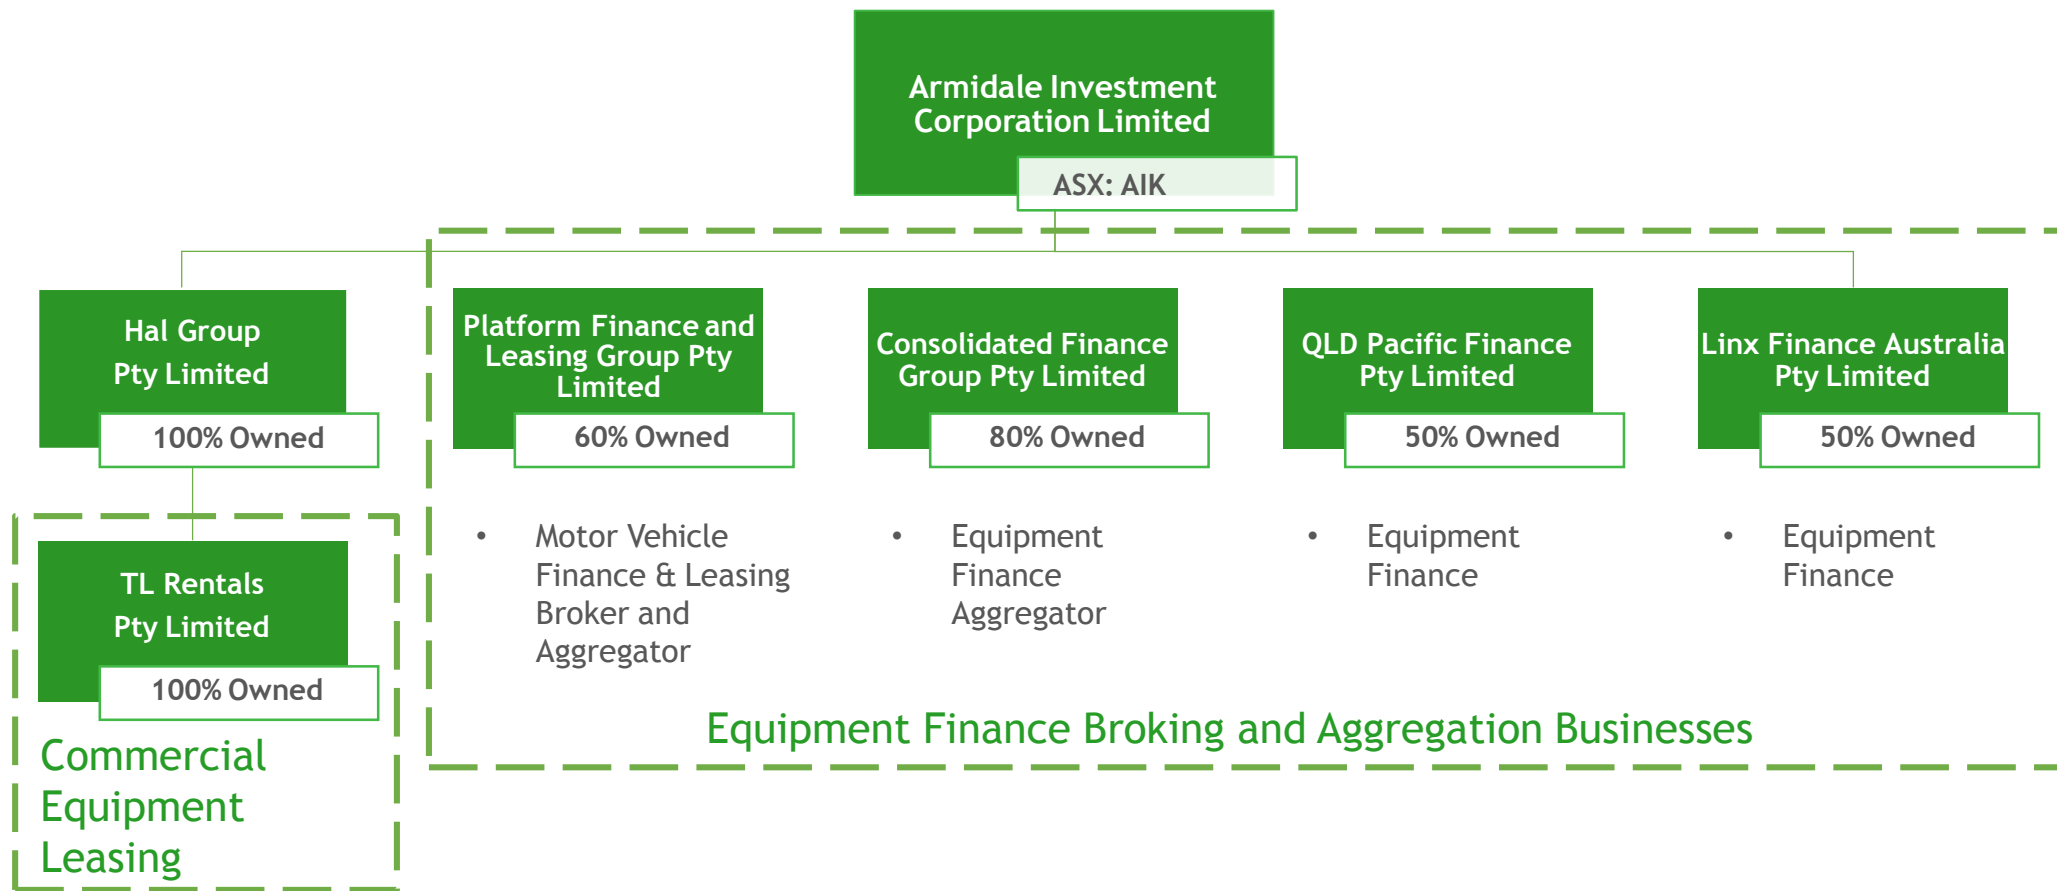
Armidale Investment Corporation Limited

ASX: AIK

Hal Group Pty Limited

100% Owned

TL Rentals Pty Limited

100% Owned

Commercial Equipment Leasing

Platform Finance and Leasing Group Pty Limited

60% Owned

• Motor Vehicle Finance & Leasing Broker and Aggregator

Consolidated Finance Group Pty Limited

80% Owned

• Equipment Finance Aggregator

QLD Pacific Finance Pty Limited

50% Owned

• Equipment Finance

Linx Finance Australia Pty Limited

50% Owned

• Equipment Finance

Equipment Finance Broking and Aggregation Businesses